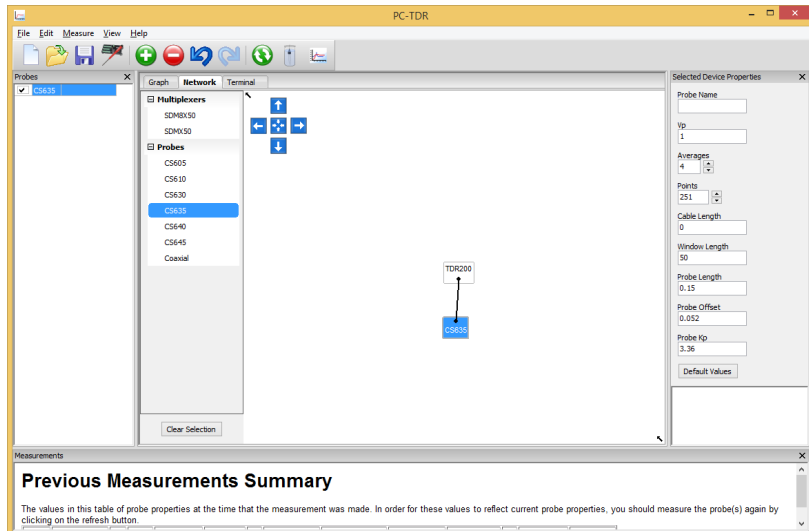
PC-TDR

File Edit Measure View Help

Probes

CS635

Graph Network Terminal

Multiplexers

SDM8X50

SDMX50

Probes

CS605

CS610

CS630

CS635

CS640

CS645

Coaxial

Clear Selection

TDR200

CS635

Selected Device Properties

Probe Name

Vp

1

Averages

4

Points

251

Cable Length

0

Window Length

50

Probe Length

0.15

Probe Offset

0.052

Probe Kp

3.36

Default Values

Measurements

Previous Measurements Summary

The values in this table of probe properties at the time that the measurement was made. In order for these values to reflect current probe properties, you should measure the probe(s) again by clicking on the refresh button.